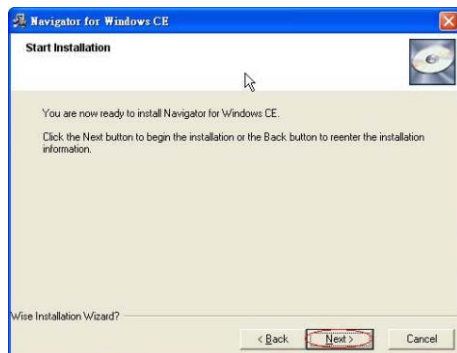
Navigator for Windows CE

Start Installation

You are now ready to install Navigator for Windows CE.

Click the Next button to begin the installation or the Back button to reenter the installation information.

Wise Installation Wizard?

< Back
Next >
Cancel